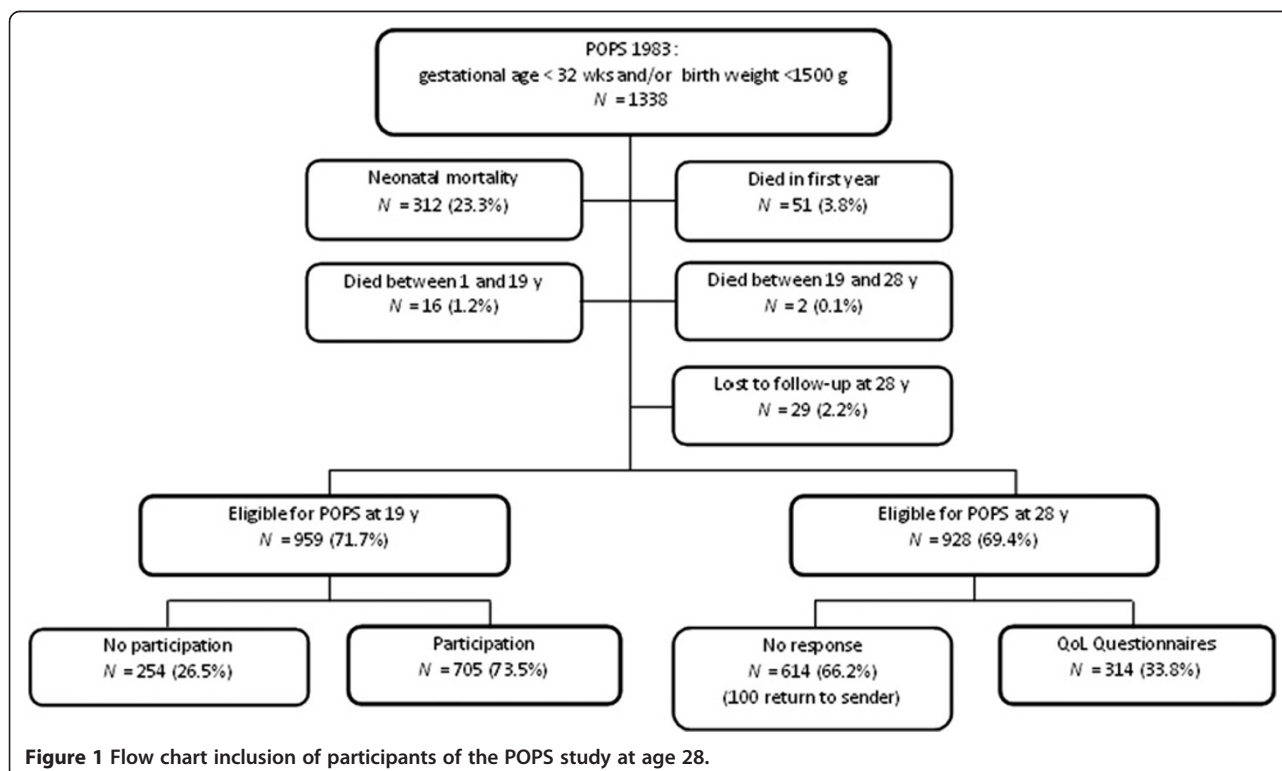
POPS 1983 :
gestational age < 32 wks and/or birth weight <1500 g
$N$ =1338

Neonatal mortality
$N$ =312 (23.3%)

Died in first year
$N$ =51 (3.8%)

Died between 1 and 19 y
$N$ =16 (1.2%)

Died between 19 and 28 y
$N$ =2 (0.1%)

Lost to follow-up at 28 y
$N$ =29 (2.2%)

Eligible for POPS at 19 y
$N$ =959 (71.7%)

Eligible for POPS at 28 y
$N$ =928 (69.4%)

No participation
$N$ =254 (26.5%)

Participation
$N$ =705 (73.5%)

No response
$N$ =614 (66.2%)
(100 return to sender)

QoL Questionnaires
$N$ =314 (33.8%)

Figure 1 Flow chart inclusion of participants of the POPS study at age 28.